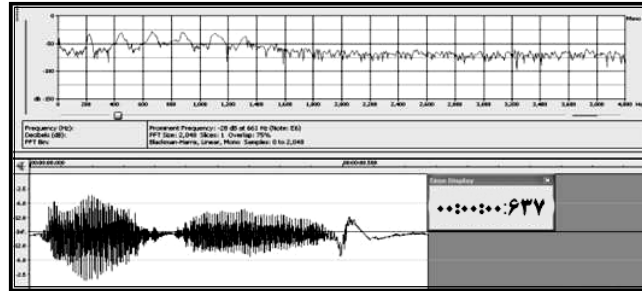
Frequency (Hz):
Decibels (dB):
FFT Bin:

Prominent Frequency: -28 dB at 661 Hz (Note: E5)
FFT Size: 2,048 Slices: 1 Overlap: 75%
Blackman-Harris, Linear, Mono Samples: 0 to 2,048

-50
-100
dB -150

0 200 400 600 800 1,000 1,200 1,400 1,600 1,800 2,000 2,200 2,400 2,600 2,800 3,000 3,200 3,400 3,600 3,800 4,000 Hz

00:00:00.000
00:00:00.500

Time Display
۰۰:۰۰:۰۰:۶۳۷